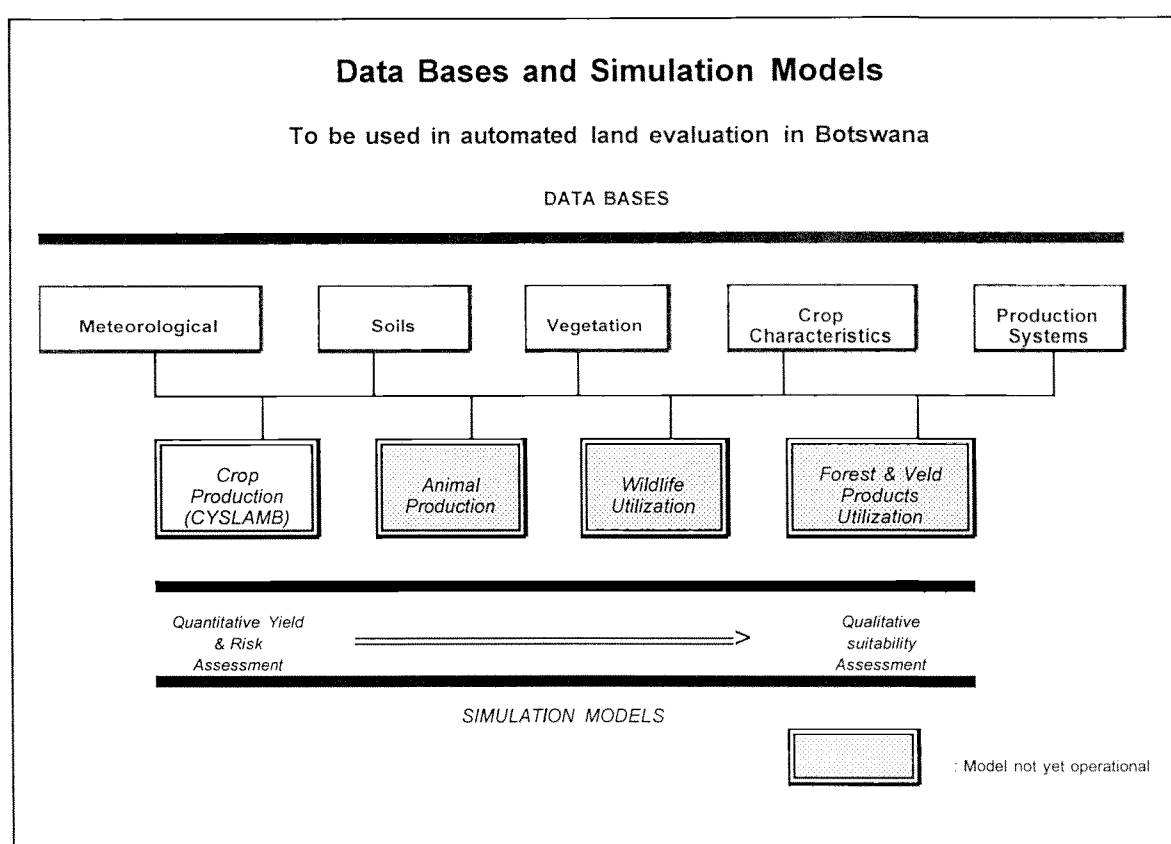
Data Bases and Simulation Models

To be used in automated land evaluation in Botswana

DATA BASES

Meteorological

Soils

Vegetation

Crop Characteristics

Production Systems

Crop Production (CYSLAMB)

Animal Production

Wildlife Utilization

Forest & Veld Products Utilization

Quantitative Yield & Risk Assessment

Qualitative suitability Assessment

SIMULATION MODELS

: Model not yet operational